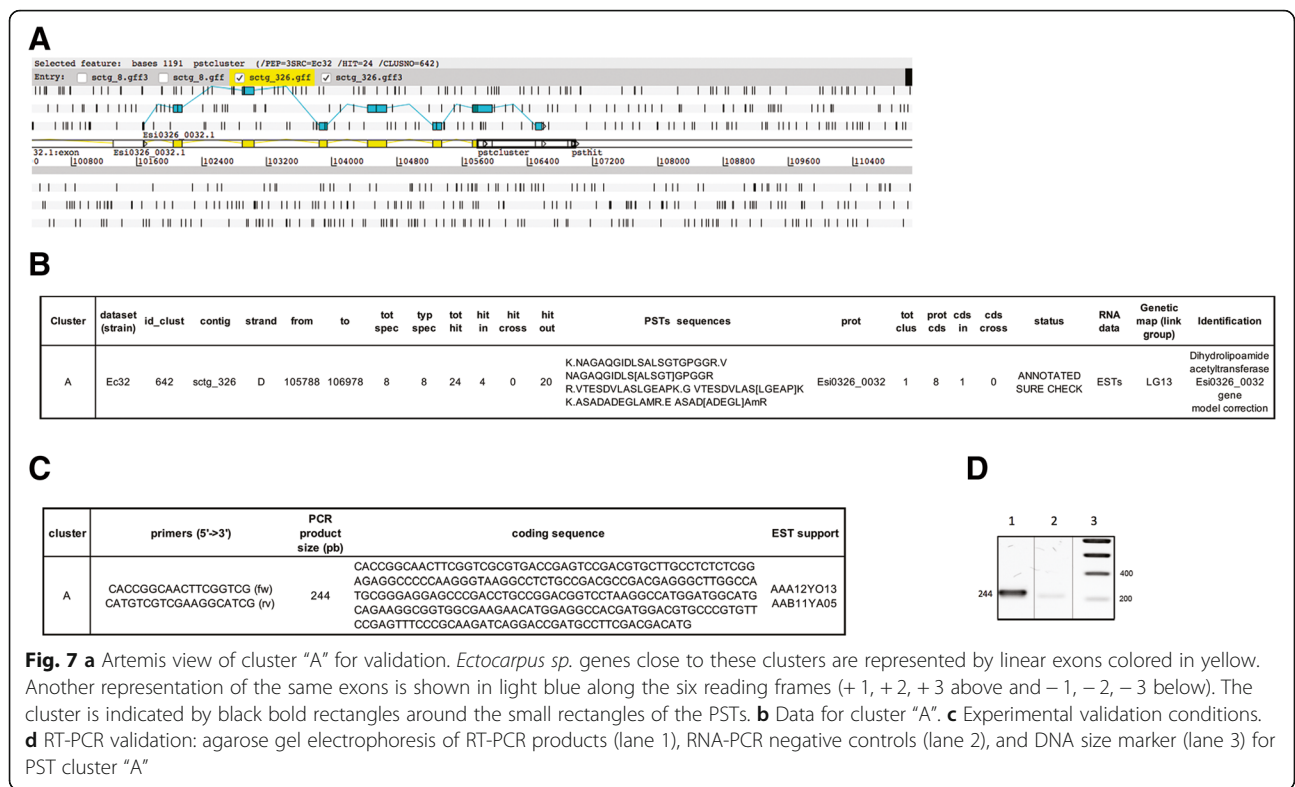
A

Selected feature: bases 1191 pstcluster (/PEP=3SRC=Ec32 /HIT=24 /CLUSNO=642)

Entry: sctg_8.gff3 sctg_8.gff sctg_326.gff sctg_326.gff3

Esi0326_0032.1

32.1:exon Esi0326_0032.1 pstcluster psthit

0 100800 101600 102400 103200 104000 104800 105600 106400 107200 108000 108800 109600 110400

B

| Cluster | dataset (strain) | id_clust | contig | strand | from | to | tot spec | typ spec | tot hit | hit in | hit cross | hit out | PSTs sequences | prot | tot clus | prot cds | cds in | cds cross | status | RNA data | Genetic map (link group) | Identification |
|---|---|---|---|---|---|---|---|---|---|---|---|---|---|---|---|---|---|---|---|---|---|---|
| A | Ec32 | 642 | sctg_326 | D | 105788 | 106978 | 8 | 8 | 24 | 4 | 0 | 20 | K.NAGAQGIDLSALSGTGPGGR.V NAGAQGIDLS[ALSGT]GPGGR R.VTESDVLASLGEAPK.G VTESDVLAS[LGEAP]K K.ASADADEGLAMR.E ASAD[ADEGL]AmR | Esi0326_0032 | 1 | 8 | 1 | 0 | ANNOTATED SURE CHECK | ESTs | LG13 | Dihydrolipoamide acetyltransferase Esi0326_0032 gene model correction |

C

| cluster | primers (5'->3') | PCR product size (pb) | coding sequence | EST support |
|---|---|---|---|---|
| A | CACCGGCAACTTCGGTCG (fw) CATGTCGTCGAAGGCATCG (rv) | 244 | CACCGGCAACTTCGGTCGCGTGACCGAGTCCGACGTGCTTGCCTCTCTCGG AGAGGCCCCCAAGGGTAAGGCCTCTGCCGACGCCGACGAGGGCTTGGCCA TGCGGGAGGAGCCCGACCTGCCGGACGGTCCTAAGGCCATGGATGGCATG CAGAAGGCGGTGGCGAAGAACATGGAGGCCACGATGGACGTGCCCGTGTT CCGAGTTTCCCGCAAGATCAGGACCGATGCCTTCGACGACATG | AAA12YO13 AAB11YA05 |

D

1 2 3

244

400

200

Fig. 7 a Artemis view of cluster "A" for validation. Ectocarpus sp. genes close to these clusters are represented by linear exons colored in yellow. Another representation of the same exons is shown in light blue along the six reading frames (+ 1, + 2, + 3 above and – 1, – 2, – 3 below). The cluster is indicated by black bold rectangles around the small rectangles of the PSTs. b Data for cluster "A". c Experimental validation conditions. d RT-PCR validation: agarose gel electrophoresis of RT-PCR products (lane 1), RNA-PCR negative controls (lane 2), and DNA size marker (lane 3) for PST cluster "A"